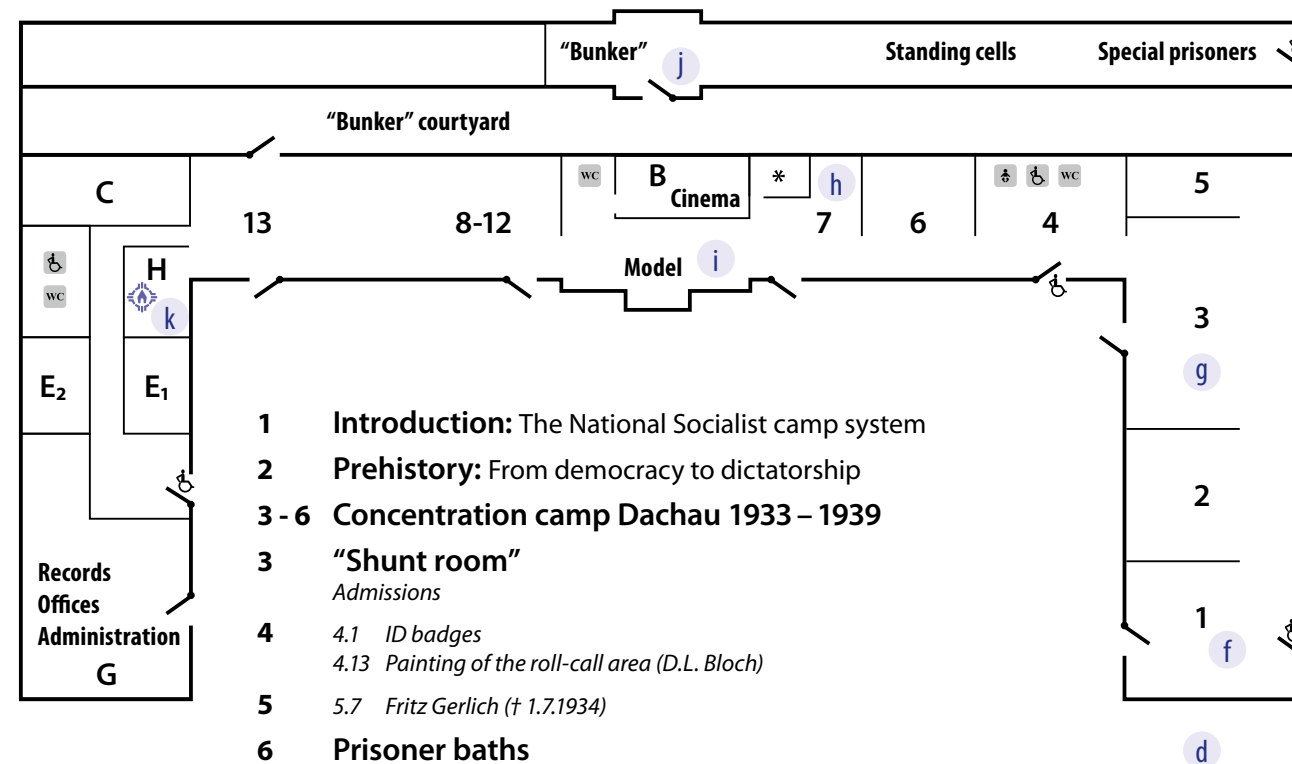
"Bunker" j Standing cells Special prisoners

"Bunker" courtyard

C

WC B Cinema * h

5

13 8-12 7 6 4

WC

H

Model i

k

3

g

E₂ E₁

1 **Introduction:** The National Socialist camp system

2 **Prehistory:** From democracy to dictatorship

3 - 6 **Concentration camp Dachau 1933 – 1939**

3 **"Shunt room"**
*Admissions*

4 *4.1 ID badges*
*4.13 Painting of the roll-call area (D.L. Bloch)*

5 *5.7 Fritz Gerlich († 1.7.1934)*

6 **Prisoner baths**

2

Records
Offices
Administration
G

1
f

d